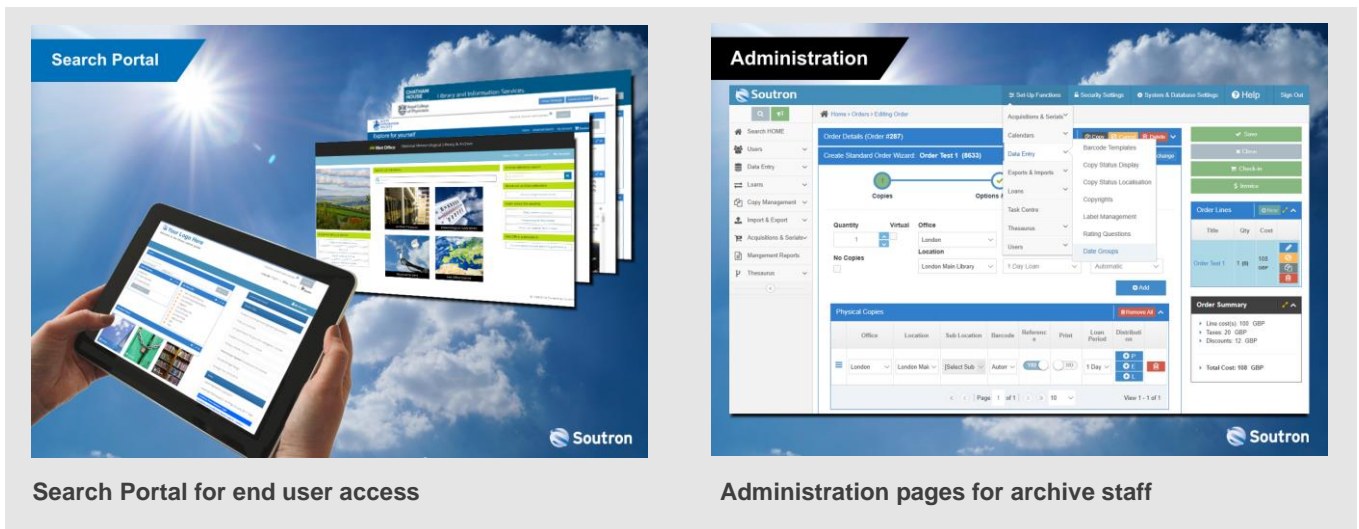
Search Portal

Your Logo Here

CHATHAM HOUSE

Library and Information Services

Royal College of Physicians

Explore for yourself

Met Office

National Meteorological Library & Archive

Soutron

Search Portal for end user access

Administration

Soutron

Set Up Functions

Security Settings

System & Database Settings

Help

Sign Out

Home > Orders > Editing Order

Search HOME

Users

Data Entry

Loans

Copy Management

Import & Export

Acquisitions & Serials

Mangement Reports

Thesaurus

Order Details (Order #287)

Create Standard Order Wizard: Order Test 1 (8633)

Copies

Options

Quantity

1

Virtual

Office

London

Location

London Main Library

No Copies

1 Day Loan

Automatic

Add

Acquisitions & Serials

Calendars

Data Entry

Exports & Imports

Loans

Task Centre

Thesaurus

Users

Barcode Templates

Copy Status Display

Copy Status Localisation

Copyrights

Label Management

Rating Questions

Date Groups

Physical Copies

Remove All

| Office | Location | Sub Location | Barcode | Reference | Print | Loan Period | Distribution |
|---|---|---|---|---|---|---|---|
| London | London Main | [Select Sub | Autom | YES | NO | 1 Day | |

Page 1 of 1

10

View 1 - 1 of 1

Save

Close

Check-in

Service

Order Lines

New

| Title | Qty | Cost |
|---|---|---|
| Order Test 1 | 1 (0) | 100 GBP |

Order Summary

Line cost(s): 100 GBP

Taxes: 20 GBP

Discounts: 12 GBP

Total Cost: 108 GBP

Soutron

Administration pages for archive staff